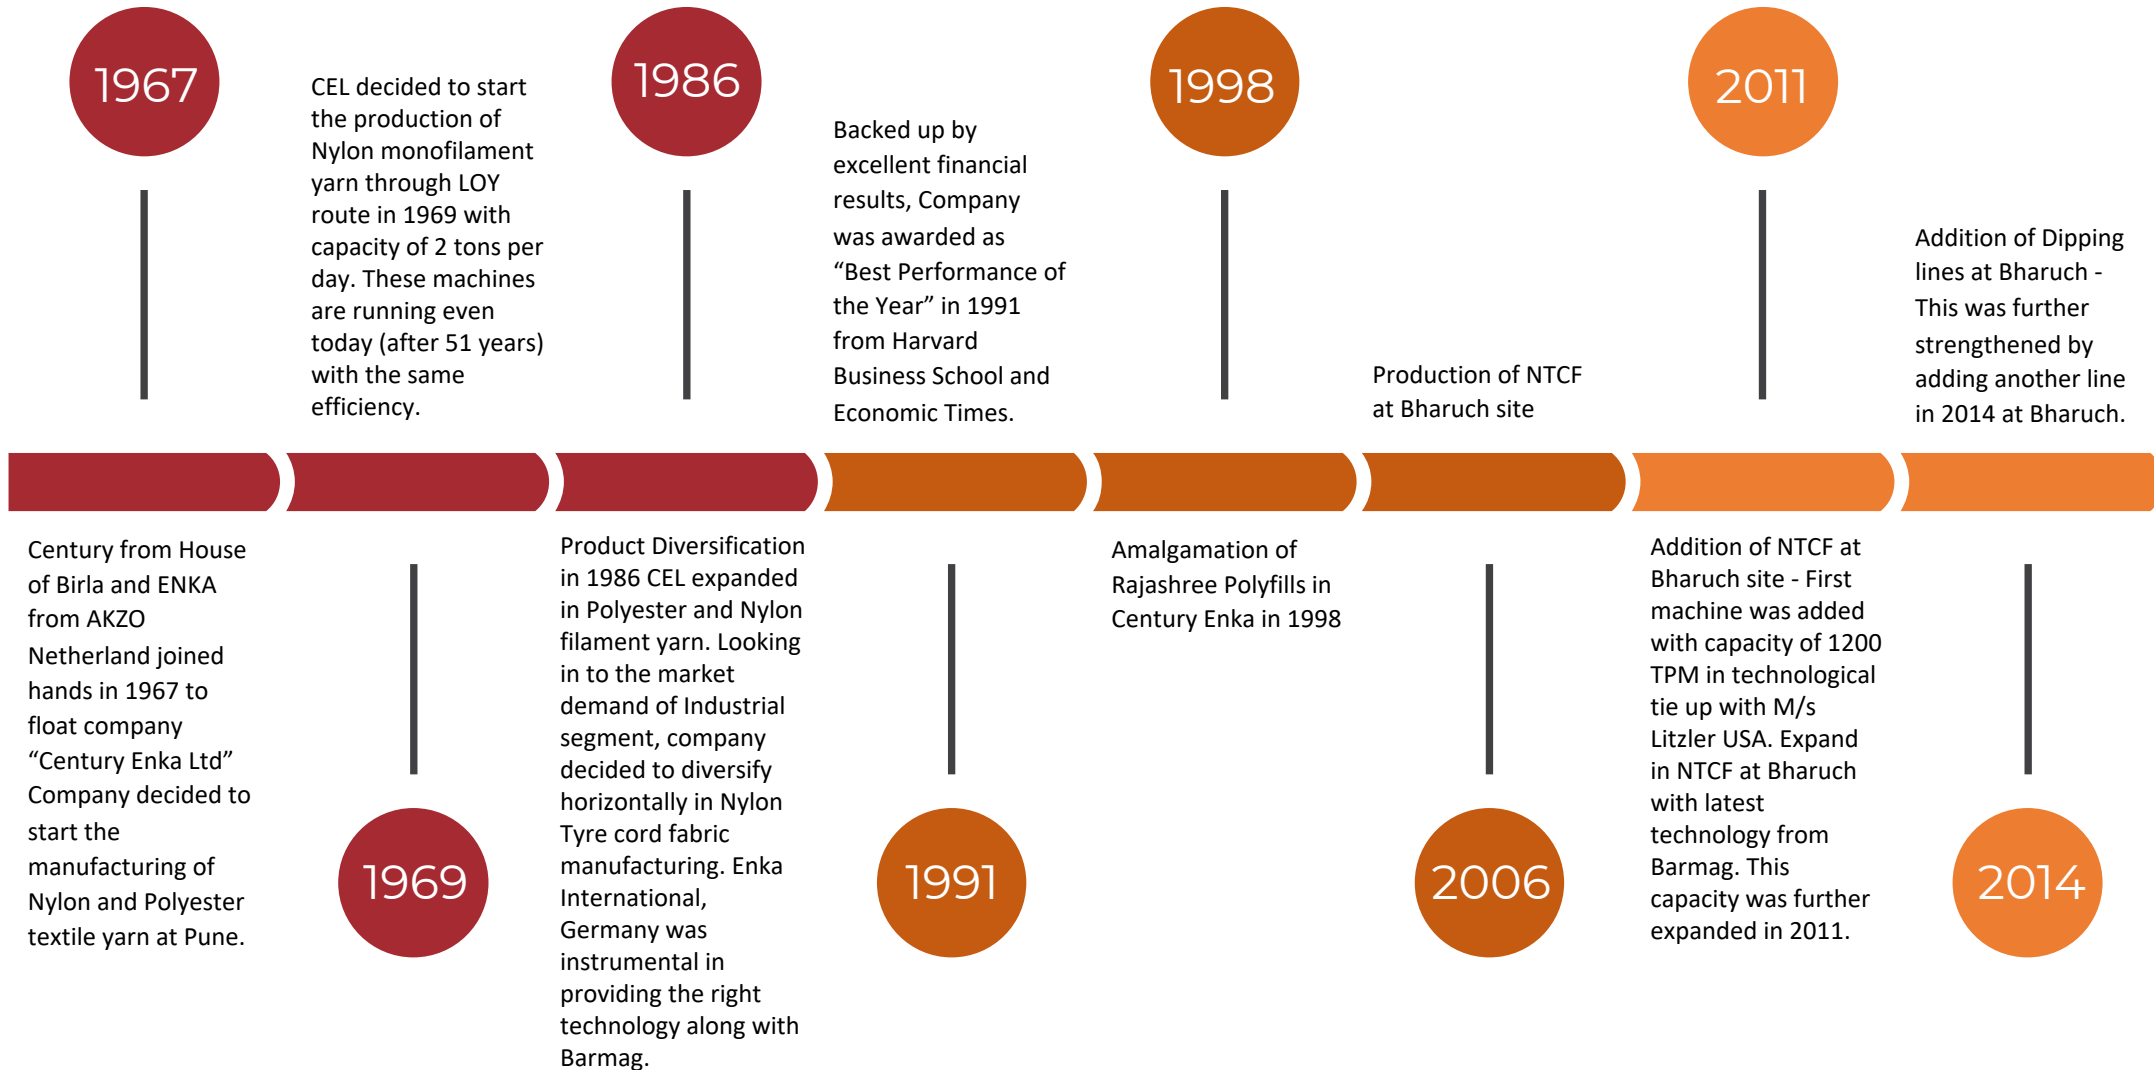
1967

Century from House of Birla and ENKA from AKZO Netherland joined hands in 1967 to float company “Century Enka Ltd” Company decided to start the manufacturing of Nylon and Polyester textile yarn at Pune.

CEL decided to start the production of Nylon monofilament yarn through LOY route in 1969 with capacity of 2 tons per day. These machines are running even today (after 51 years) with the same efficiency.

1969

1986

Product Diversification in 1986 CEL expanded in Polyester and Nylon filament yarn. Looking in to the market demand of Industrial segment, company decided to diversify horizontally in Nylon Tyre cord fabric manufacturing. Enka International, Germany was instrumental in providing the right technology along with Barmag.

Backed up by excellent financial results, Company was awarded as “Best Performance of the Year” in 1991 from Harvard Business School and Economic Times.

1991

1998

Amalgamation of Rajashree Polyfills in Century Enka in 1998

Production of NTCF at Bharuch site

2006

2011

Addition of NTCF at Bharuch site - First machine was added with capacity of 1200 TPM in technological tie up with M/s Litzler USA. Expand in NTCF at Bharuch with latest technology from Barmag. This capacity was further expanded in 2011.

Addition of Dipping lines at Bharuch - This was further strengthened by adding another line in 2014 at Bharuch.

2014